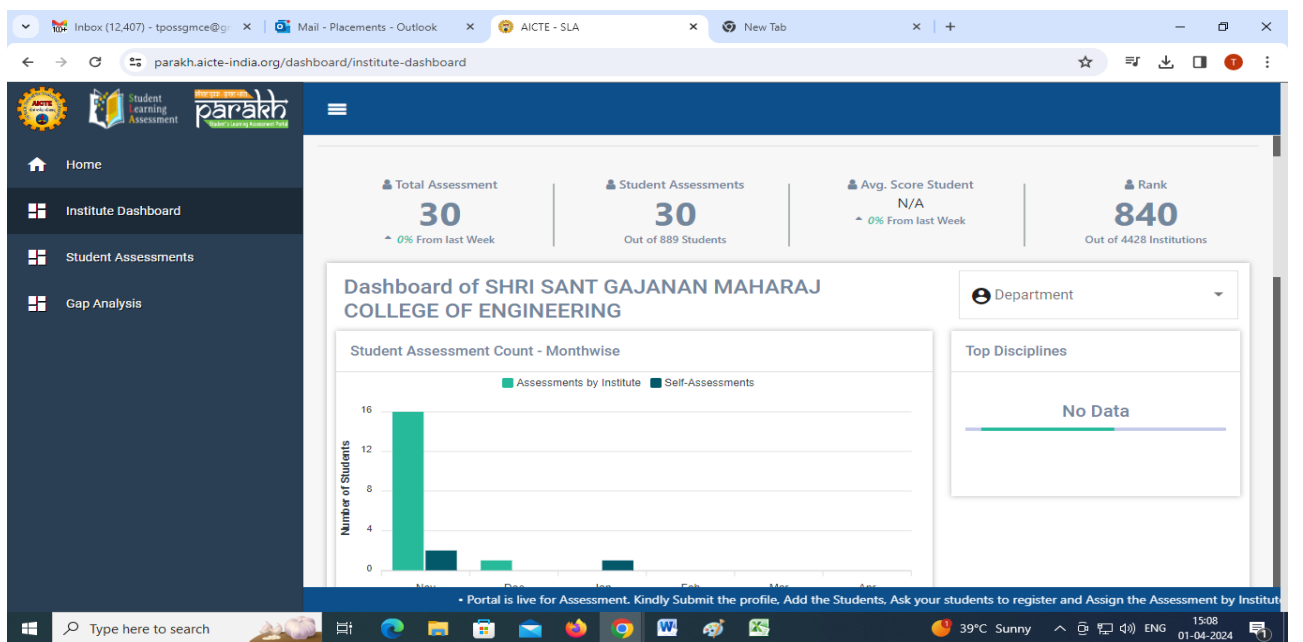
Inbox (12,407) - tpossgmce@g ×
Mail - Placements - Outlook ×
AICTE - SLA ×
New Tab ×
+

parakh.aicte-india.org/dashboard/institute-dashboard

Student Learning Assessment
parakh

Home
Institute Dashboard
Student Assessments
Gap Analysis

Total Assessment
30
0% From last Week

Student Assessments
30
Out of 889 Students

Avg. Score Student
N/A
0% From last Week

Rank
840
Out of 4428 Institutions

Dashboard of SHRI SANT GAJANAN MAHARAJ COLLEGE OF ENGINEERING

Department

Student Assessment Count - Monthwise

Assessments by Institute
Self-Assessments

16
12
8
4
0
Number of Students

Nov
Dec
Jan
Feb
Mar
Apr

Top Disciplines

No Data

• Portal is live for Assessment. Kindly Submit the profile, Add the Students, Ask your students to register and Assign the Assessment by Institute

Type here to search
39°C Sunny
ENG
15:08
01-04-2024